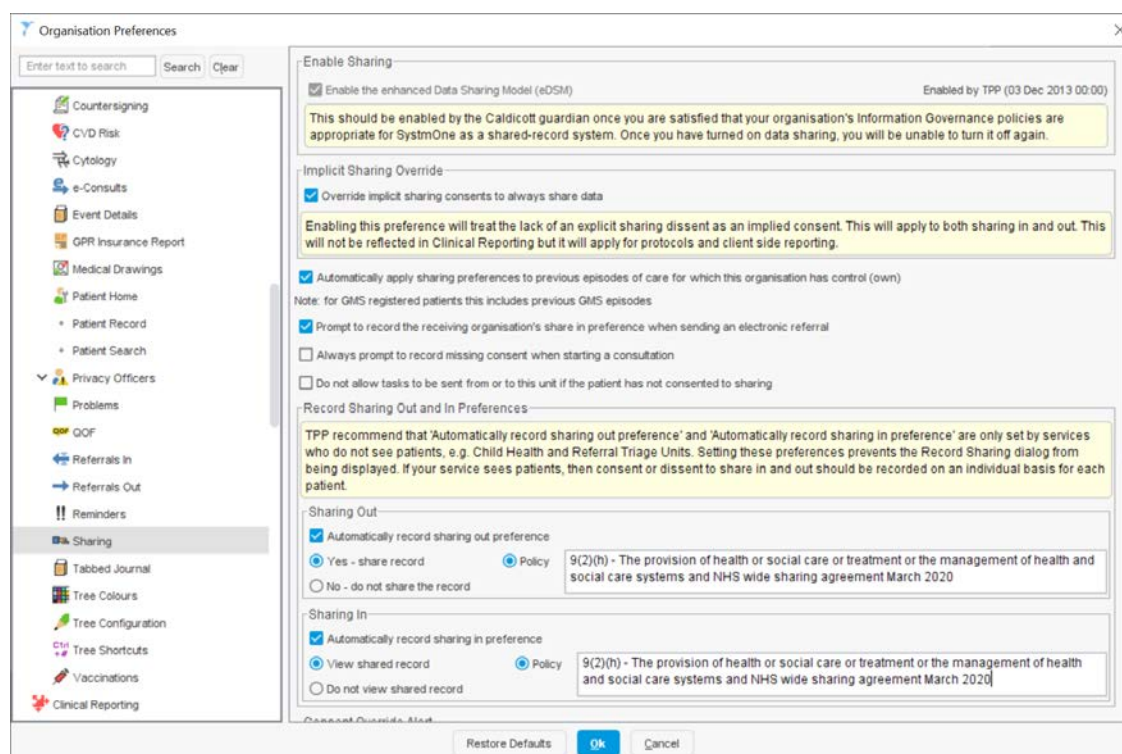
Organisation Preferences

Enter text to search
Search
Clear

Countersigning
CVD Risk
Cytology
e-Consults
Event Details
GPR Insurance Report
Medical Drawings
Patient Home
Patient Record
Patient Search
Privacy Officers
Problems
QOF
Referrals In
Referrals Out
Reminders
Sharing
Tabbed Journal
Tree Colours
Tree Configuration
Tree Shortcuts
Vaccinations
Clinical Reporting

Enable Sharing
Enable the enhanced Data Sharing Model (eDSM)
Enabled by TPP (03 Dec 2013 00:00)
This should be enabled by the Caldicott guardian once you are satisfied that your organisation's Information Governance policies are appropriate for SystmOne as a shared-record system. Once you have turned on data sharing, you will be unable to turn it off again.

Implicit Sharing Override
Override implicit sharing consents to always share data
Enabling this preference will treat the lack of an explicit sharing dissent as an implied consent. This will apply to both sharing in and out. This will not be reflected in Clinical Reporting but it will apply for protocols and client side reporting.

Automatically apply sharing preferences to previous episodes of care for which this organisation has control (own)
Note: for GMS registered patients this includes previous GMS episodes
Prompt to record the receiving organisation's share in preference when sending an electronic referral
Always prompt to record missing consent when starting a consultation
Do not allow tasks to be sent from or to this unit if the patient has not consented to sharing

Record Sharing Out and In Preferences
TPP recommend that 'Automatically record sharing out preference' and 'Automatically record sharing in preference' are only set by services who do not see patients, e.g. Child Health and Referral Triage Units. Setting these preferences prevents the Record Sharing dialog from being displayed. If your service sees patients, then consent or dissent to share in and out should be recorded on an individual basis for each patient.

Sharing Out
Automatically record sharing out preference
Yes - share record
Policy
9(2)(h) - The provision of health or social care or treatment or the management of health and social care systems and NHS wide sharing agreement March 2020
No - do not share the record

Sharing In
Automatically record sharing in preference
View shared record
Policy
9(2)(h) - The provision of health or social care or treatment or the management of health and social care systems and NHS wide sharing agreement March 2020
Do not view shared record

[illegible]

Restore Defaults
Ok
Cancel